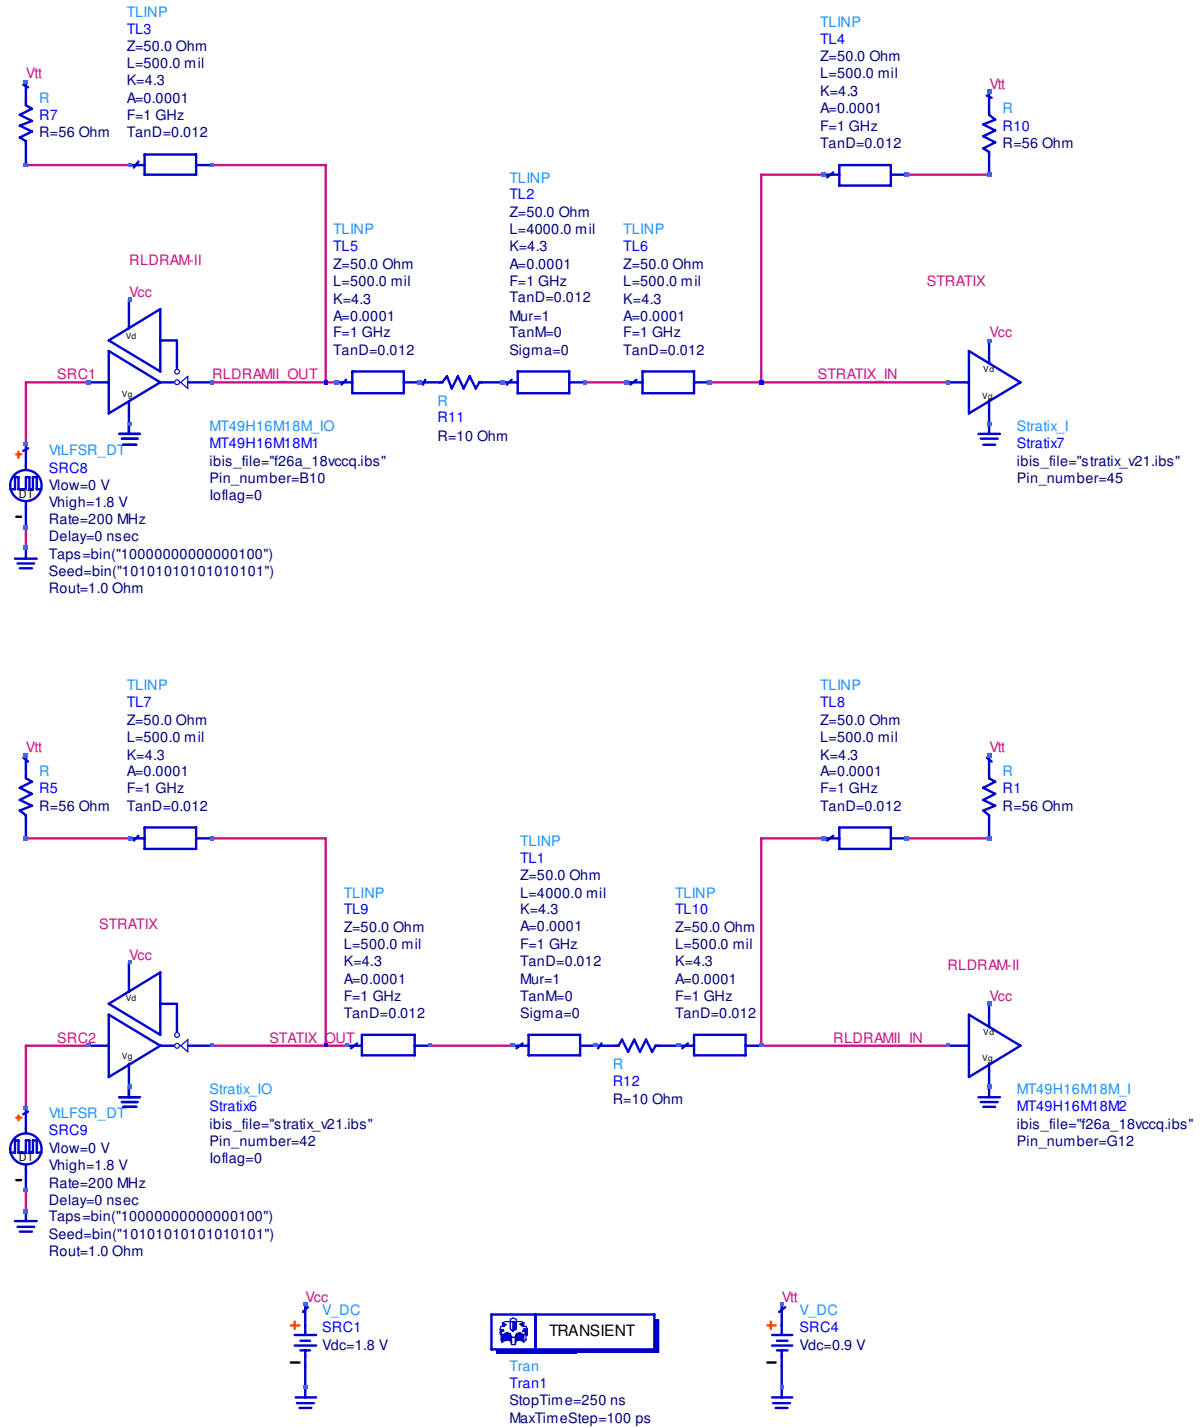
TLINP
TL3
Z=50.0 Ohm
L=500.0 mil
K=4.3
A=0.0001
F=1 GHz
TanD=0.012

Vtt
R
R7
R=56 Ohm

TLINP
TL4
Z=50.0 Ohm
L=500.0 mil
K=4.3
A=0.0001
F=1 GHz
TanD=0.012

Vtt
R
R10
R=56 Ohm

TLINP
TL2
Z=50.0 Ohm
L=4000.0 mil
K=4.3
A=0.0001
F=1 GHz
TanD=0.012
Mur=1
TanM=0
Sigma=0

RLDRAM-II

TLINP
TL5
Z=50.0 Ohm
L=500.0 mil
K=4.3
A=0.0001
F=1 GHz
TanD=0.012

TLINP
TL6
Z=50.0 Ohm
L=500.0 mil
K=4.3
A=0.0001
F=1 GHz
TanD=0.012

STRATIX

Vcc
Vd
Vg
SRC1
RLDRAMII_OUT
STRATIX_IN
Vcc
Vd
Vg

VtLFSR_DT
SRC8
Vlow=0 V
Vhigh=1.8 V
Rate=200 MHz
Delay=0 nsec
Taps=bin("1000000000000100")
Seed=bin("1010101010101010l")
Rout=1.0 Ohm

MT49H16M18M_IO
MT49H16M18M1
ibis_file="f26a_18vccq.ibs"
Pin_number=B10
Ioflag=0

R
R11
R=10 Ohm

Stratix_I
Stratix7
ibis_file="stratix_v21.ibs"
Pin_number=45

TLINP
TL7
Z=50.0 Ohm
L=500.0 mil
K=4.3
A=0.0001
F=1 GHz
TanD=0.012

Vtt
R
R5
R=56 Ohm

TLINP
TL8
Z=50.0 Ohm
L=500.0 mil
K=4.3
A=0.0001
F=1 GHz
TanD=0.012

Vtt
R
R1
R=56 Ohm

TLINP
TL1
Z=50.0 Ohm
L=4000.0 mil
K=4.3
A=0.0001
F=1 GHz
TanD=0.012
Mur=1
TanM=0
Sigma=0

STRATIX

TLINP
TL9
Z=50.0 Ohm
L=500.0 mil
K=4.3
A=0.0001
F=1 GHz
TanD=0.012

TLINP
TL10
Z=50.0 Ohm
L=500.0 mil
K=4.3
A=0.0001
F=1 GHz
TanD=0.012

RLDRAM-II

Vcc
Vd
Vg
SRC2
STATIX_OUT
RLDRAMII_IN
Vcc
Vd
Vg

Stratix_IO
Stratix6
ibis_file="stratix_v21.ibs"
Pin_number=42
Ioflag=0

R
R12
R=10 Ohm

MT49H16M18M_I
MT49H16M18M2
ibis_file="f26a_18vccq.ibs"
Pin_number=G12

VtLFSR_DT
SRC9
Vlow=0 V
Vhigh=1.8 V
Rate=200 MHz
Delay=0 nsec
Taps=bin("1000000000000100")
Seed=bin("1010101010101010l")
Rout=1.0 Ohm

Vcc
V_DC
SRC1
Vdc=1.8 V

TRANSIENT
Tran
Tran1
StopTime=250 ns
MaxTimeStep=100 ps

Vtt
V_DC
SRC4
Vdc=0.9 V